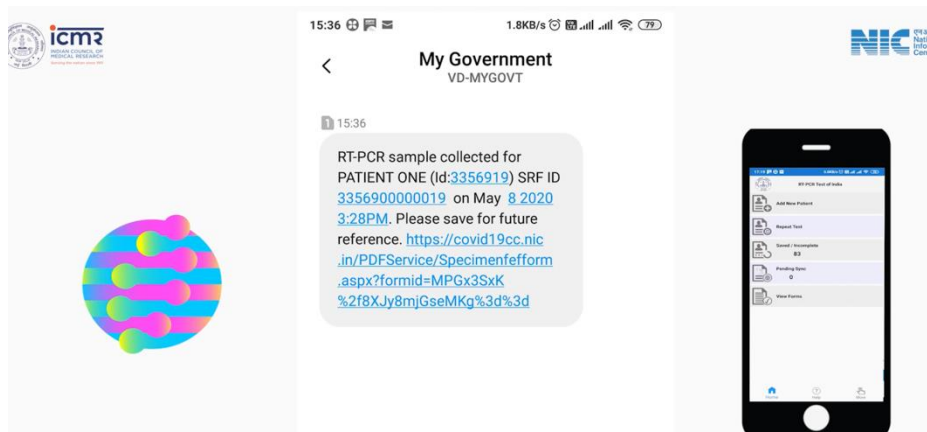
icmr
INDIAN COUNCIL OF MEDICAL RESEARCH

15:36

1.8KB/s 79

My Government
VD-MYGOVT

1 15:36

RT-PCR sample collected for PATIENT ONE (Id:3356919) SRF ID 3356900000019 on May 8 2020 3:28PM. Please save for future reference. https://covid19cc.nic.in/PDFService/Specimenfefform.aspx?formid=MPGx3SxK%2f8XJy8mjGseMKg%3d%3d

NIC
Nati
Info
Cen

RT-PCR Test of India

Add New Patient

Repeat Test

Saved / Incomplete
83

Pending Sync
0

View Forms